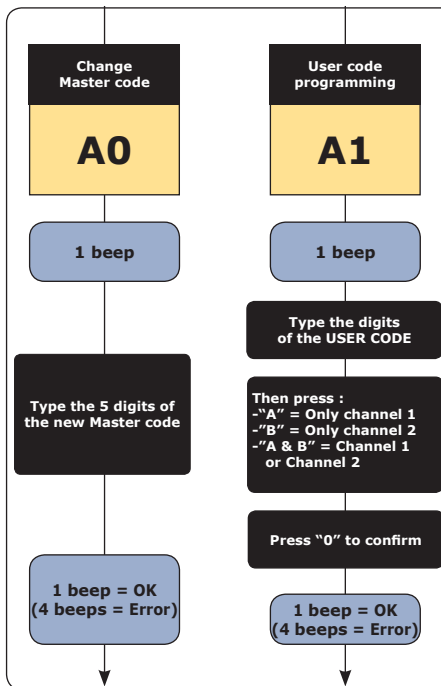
Change Master code

A0

1 beep

Type the 5 digits of the new Master code

1 beep = OK
(4 beeps = Error)

User code programming

A1

1 beep

Type the digits of the USER CODE

Then press :
-"A" = Only channel 1
-"B" = Only channel 2
-"A & B" = Channel 1 or Channel 2

Press "0" to confirm

1 beep = OK
(4 beeps = Error)